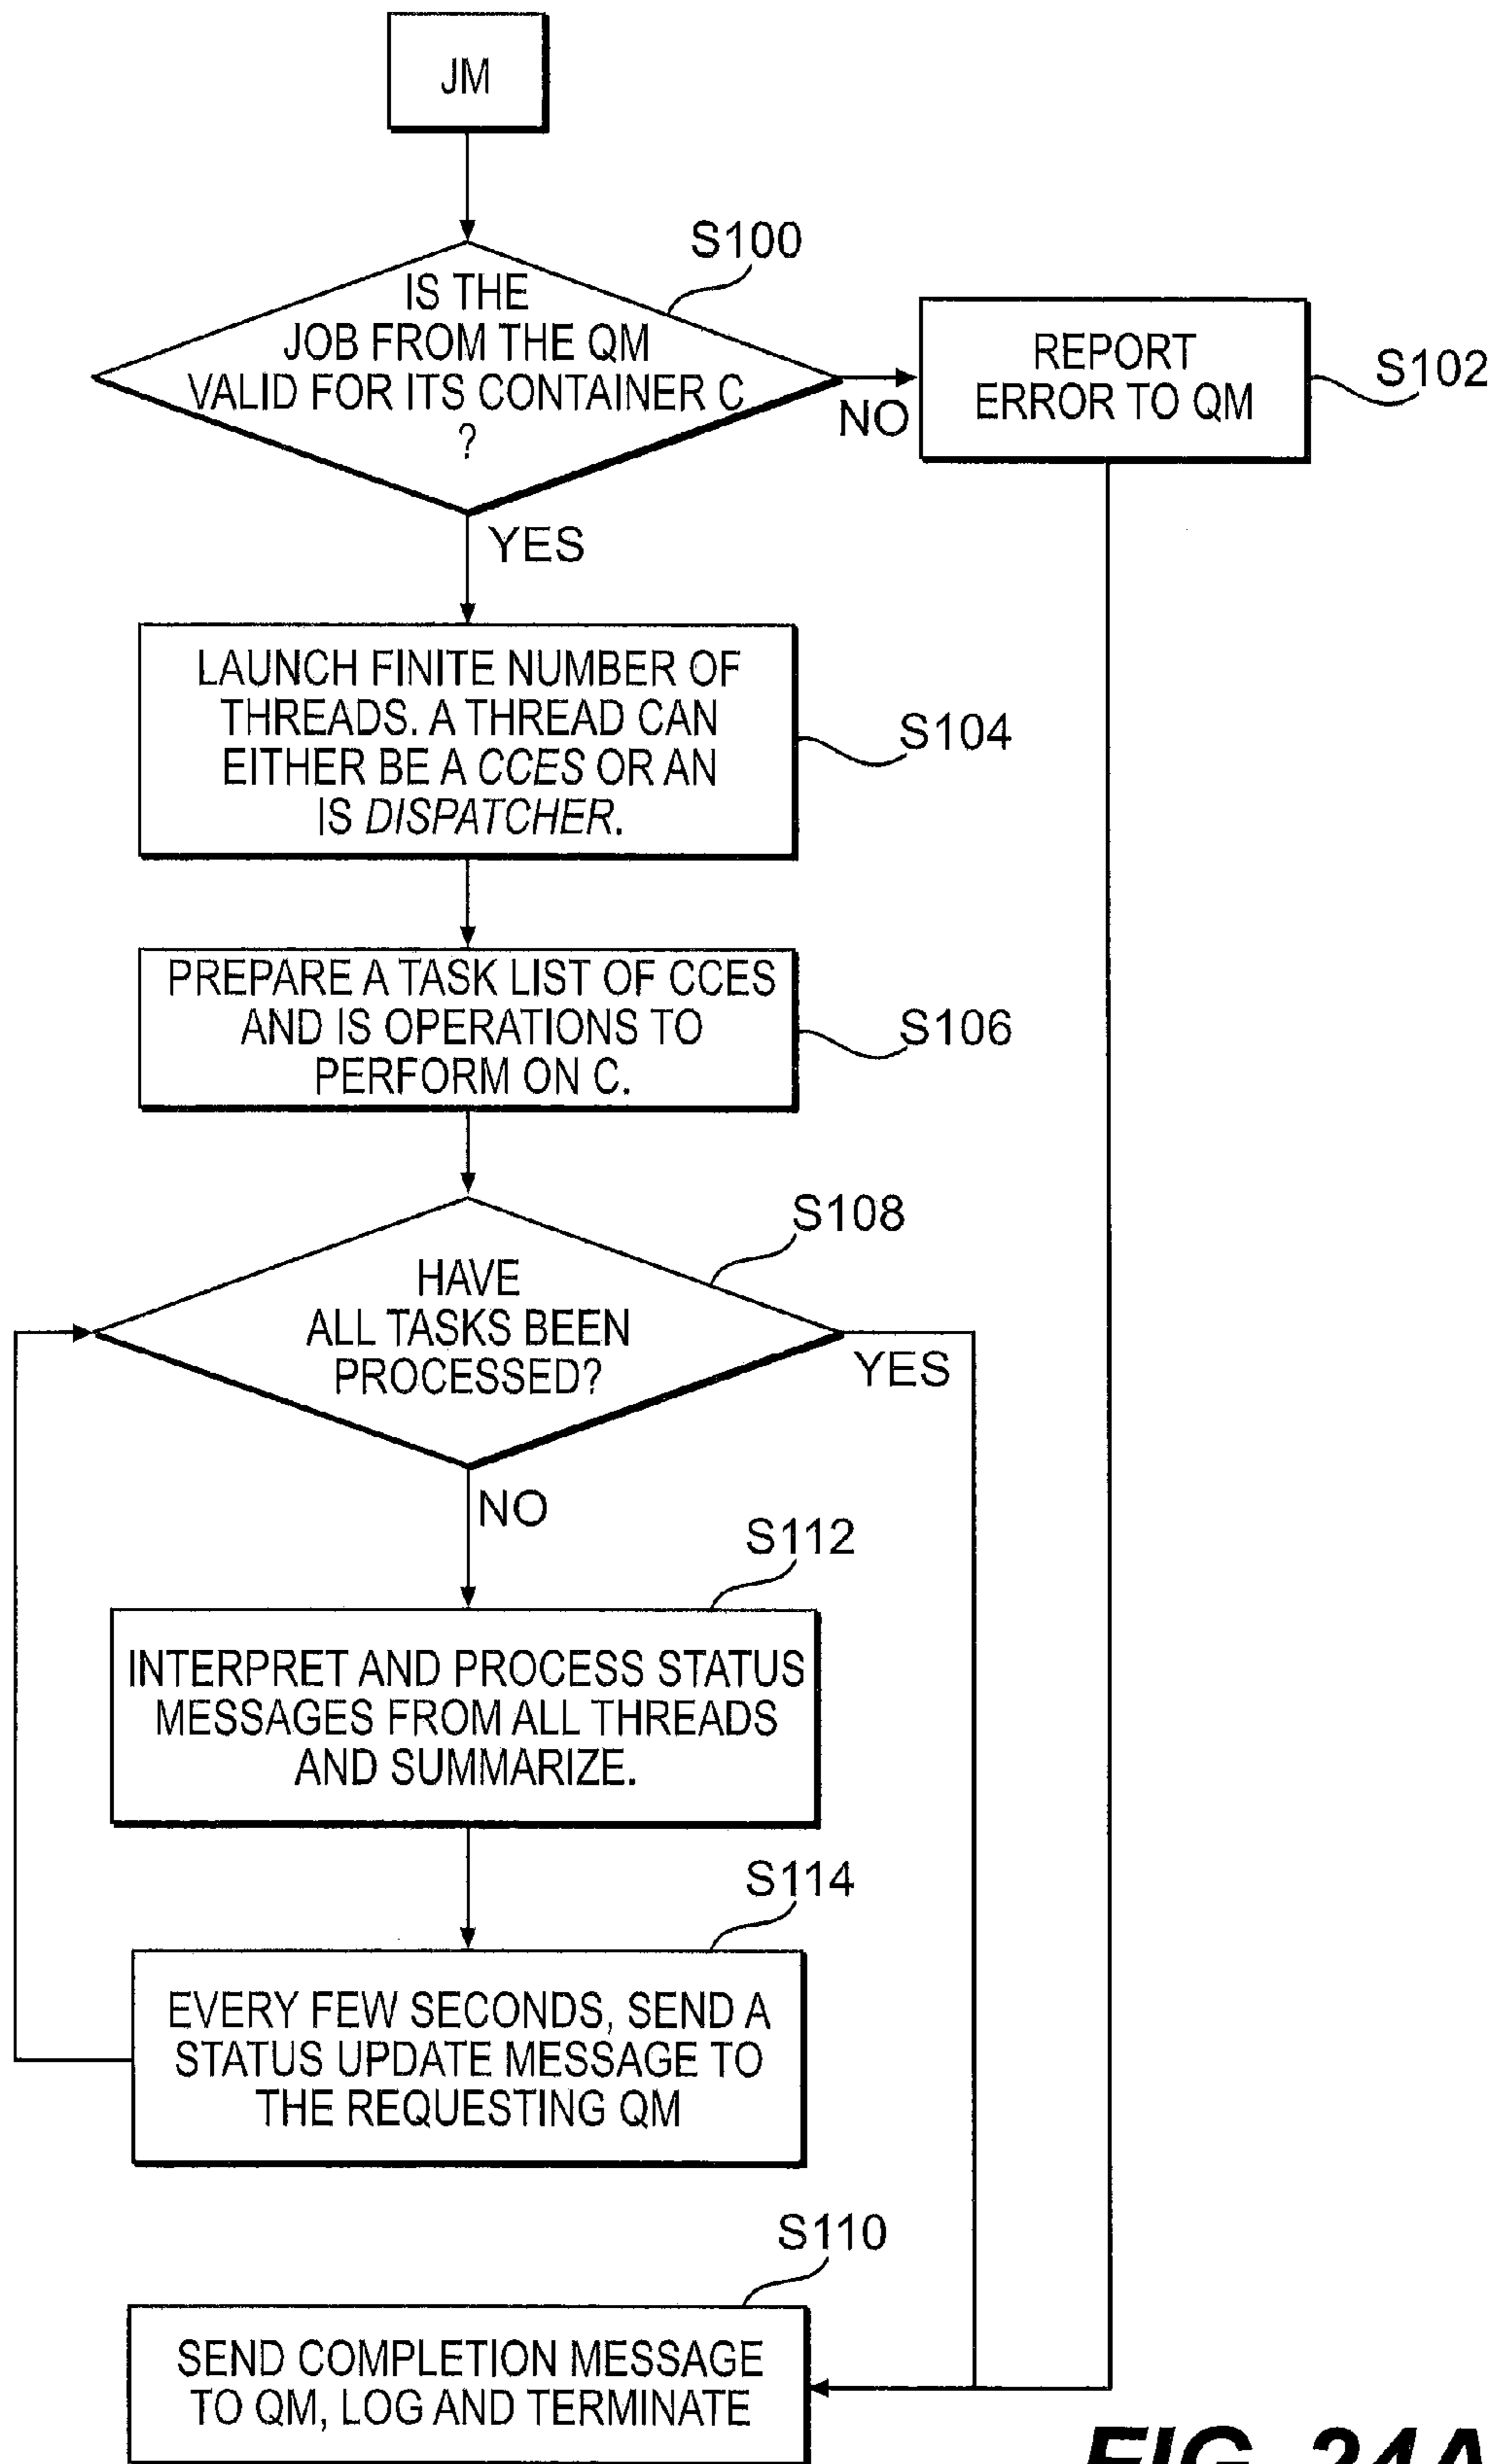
JM

S100

IS THE JOB FROM THE QM VALID FOR ITS CONTAINER C ?

NO

REPORT ERROR TO QM

S102

YES

LAUNCH FINITE NUMBER OF THREADS. A THREAD CAN EITHER BE A CCES OR AN IS DISPATCHER.

S104

PREPARE A TASK LIST OF CCES AND IS OPERATIONS TO PERFORM ON C.

S106

S108

HAVE ALL TASKS BEEN PROCESSED?

YES

NO

S112

INTERPRET AND PROCESS STATUS MESSAGES FROM ALL THREADS AND SUMMARIZE.

S114

EVERY FEW SECONDS, SEND A STATUS UPDATE MESSAGE TO THE REQUESTING QM

S110

SEND COMPLETION MESSAGE TO QM, LOG AND TERMINATE

FIG. 24A